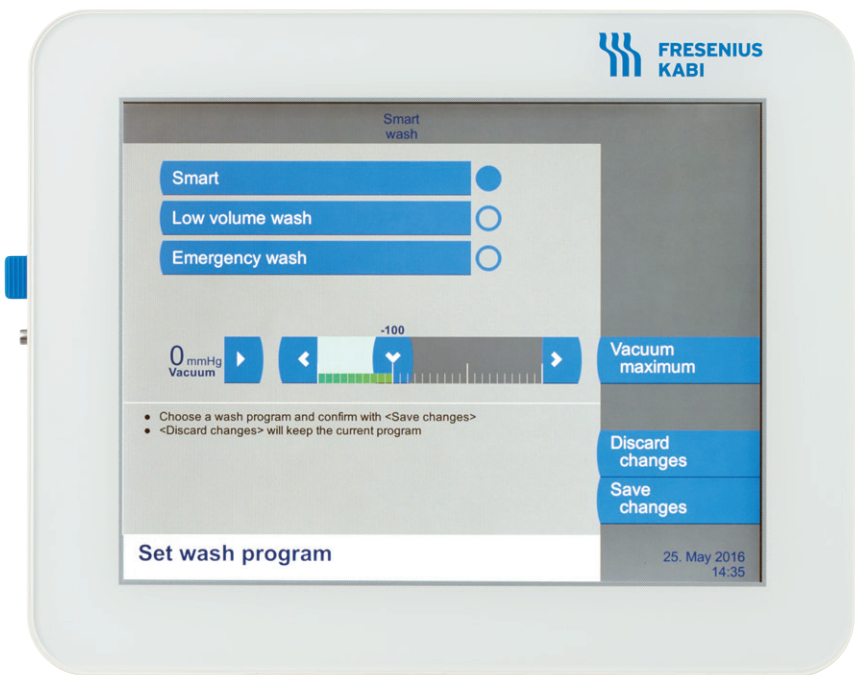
FRESENIUS KABI

Smart wash

Smart

Low volume wash

Emergency wash

-100

0 mmHg Vacuum

Vacuum maximum

- Choose a wash program and confirm with <Save changes>
- <Discard changes> will keep the current program

Discard changes

Save changes

Set wash program

25. May 2016 14:35